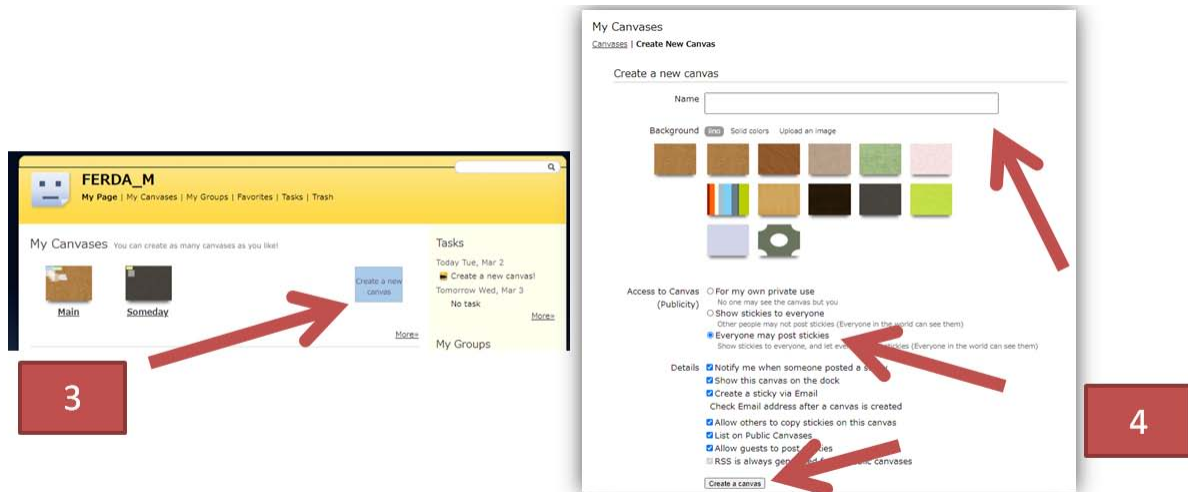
FERDA_M

My Page | My Canvases | My Groups | Favorites | Tasks | Trash

My Canvases You can create as many canvases as you like!

Main

Someday

Create a new canvas

More»

Tasks

Today Tue, Mar 2

Create a new canvas!

Tomorrow Wed, Mar 3

No task

More»

My Groups

3

My Canvases

Canvases | Create New Canvas

Create a new canvas

Name

Background lino Solid colors Upload an image

Access to Canvas (Publicity)

For my own private use
No one may see the canvas but you

Show stickies to everyone
Other people may not post stickies (Everyone in the world can see them)

Everyone may post stickies
Show stickies to everyone, and let eve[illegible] stickies (Everyone in the world can see them)

Details

Notify me when someone posted a s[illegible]

Show this canvas on the dock

Create a sticky via Email

Check Email address after a canvas is created

Allow others to copy stickies on this canvas

List on Public Canvases

Allow guests to post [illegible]

RSS is always gen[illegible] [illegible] canvases

Create a canvas

4